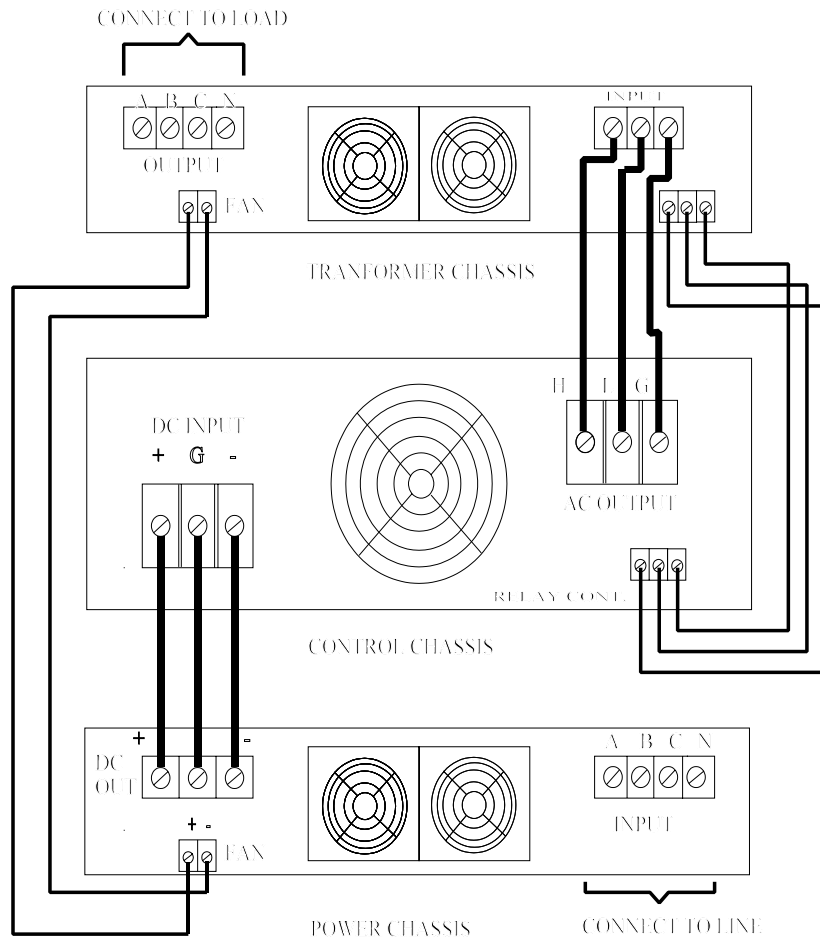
CONNECT TO LOAD

A B C N

OUTPUT

FAN

INPUT

TRANFORMER CHASSIS

H L G

DC INPUT

+ G -

AC OUTPUT

RELAY CONT.

CONTROL CHASSIS

+ -

DC OUT

A B C N

INPUT

+ -

FAN

POWER CHASSIS

CONNECT TO LINE